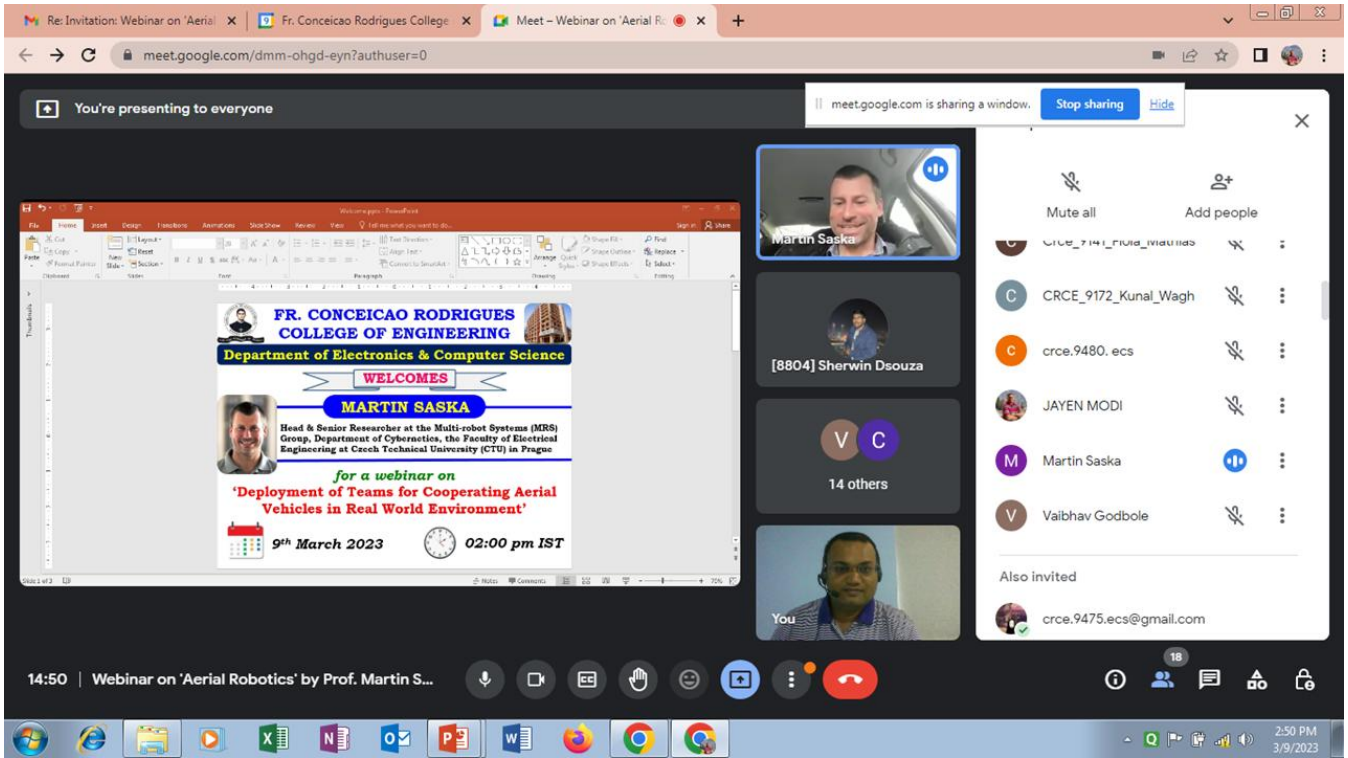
Re: Invitation: Webinar on 'Aerial ×
Fr. Conceicao Rodrigues College ×
Meet – Webinar on 'Aerial Ro ×
+

meet.google.com/dmm-ohgd-eyn?authuser=0

You're presenting to everyone

meet.google.com is sharing a window. Stop sharing Hide

Mute all
Add people

CRCE_9141_Flola_Mathias
CRCE_9172_Kunal_Wagh
crce.9480. ecs
JAYEN MODI
Martin Saska
Vaibhav Godbole
Also invited
crce.9475.ecs@gmail.com

Martin Saska
[8804] Sherwin Dsouza
14 others
You

Welcome.pptx - PowerPoint
File Home Insert Design Transitions Animations Slide Show Review View Tell me what you want to do...
Sign in Share

FR. CONCEICAO RODRIGUES COLLEGE OF ENGINEERING
Department of Electronics & Computer Science
WELCOMES
MARTIN SASKA
Head & Senior Researcher at the Multi-robot Systems (MRS) Group, Department of Cybernetics, the Faculty of Electrical Engineering at Czech Technical University (CTU) in Prague
for a webinar on
'Deployment of Teams for Cooperating Aerial Vehicles in Real World Environment'
9th March 2023
02:00 pm IST

Slide 1 of 2
Notes Comments 75%

14:50 | Webinar on 'Aerial Robotics' by Prof. Martin S...
18

2:50 PM
3/9/2023